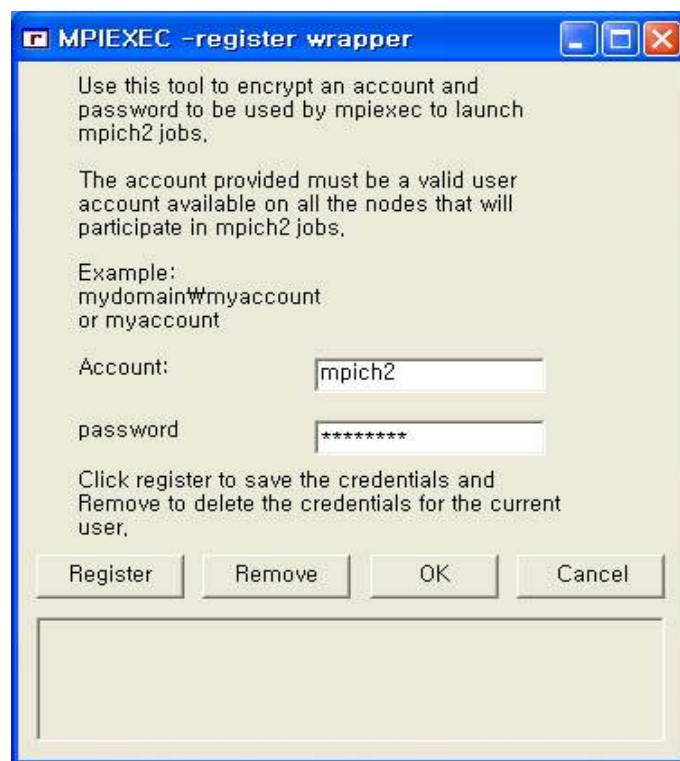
MPIEXEC -register wrapper

Use this tool to encrypt an account and password to be used by mpiexec to launch mpich2 jobs.

The account provided must be a valid user account available on all the nodes that will participate in mpich2 jobs.

Example:
mydomain₩myaccount
or myaccount

Account: mpich2

password ********

Click register to save the credentials and Remove to delete the credentials for the current user.

Register
Remove
OK
Cancel